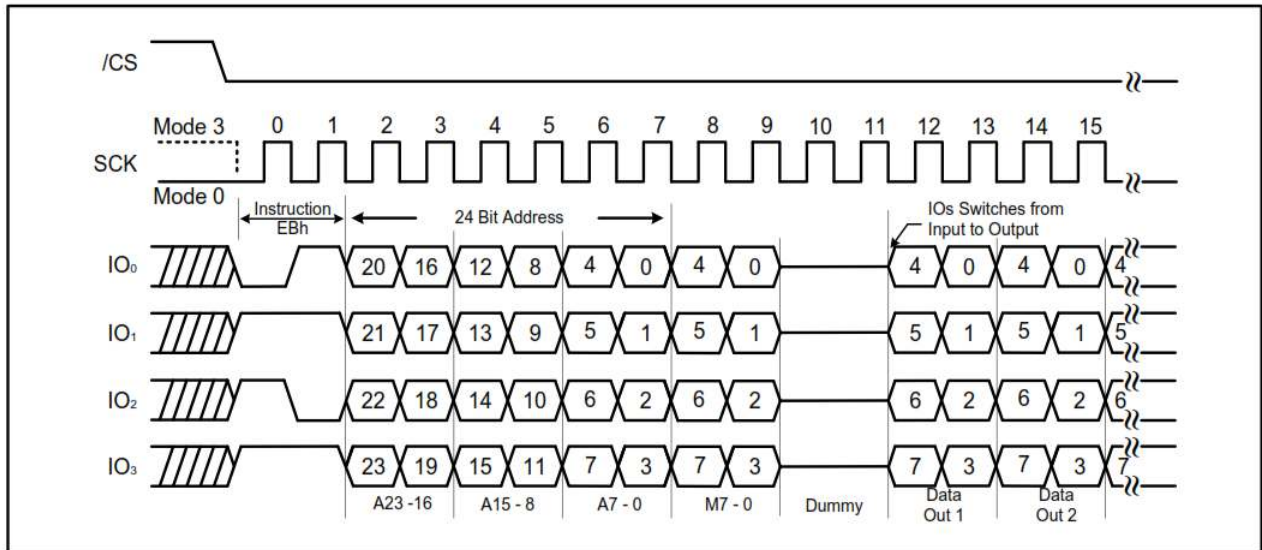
/CS

Mode 3 0 1 2 3 4 5 6 7 8 9 10 11 12 13 14 15

SCK

Mode 0

Instruction EBh

24 Bit Address

IOs Switches from Input to Output

$IO_0$ 20 16 12 8 4 0 4 0 4 0 4 0 4

$IO_1$ 21 17 13 9 5 1 5 1 5 1 5 1 5

$IO_2$ 22 18 14 10 6 2 6 2 6 2 6 2 6

$IO_3$ 23 19 15 11 7 3 7 3 7 3 7 3 7

A23 -16 A15 - 8 A7 - 0 M7 - 0 Dummy Data Out 1 Data Out 2